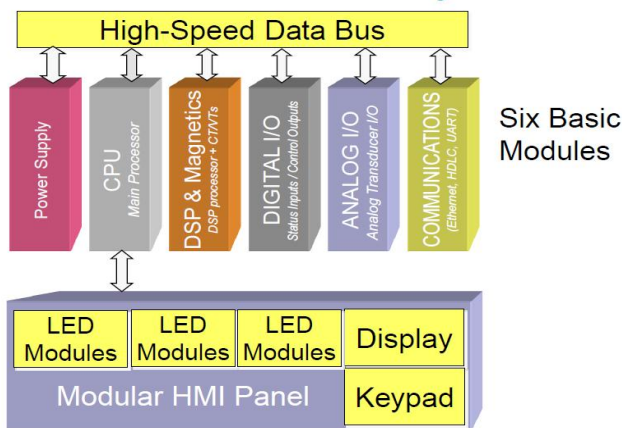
High-Speed Data Bus

Power Supply

CPU
Main Processor

DSP & Magnetics
DSP processor + CT/VTs

DIGITAL I/O
Status Inputs / Control Outputs

ANALOG I/O
Analog Transducer I/O

COMMUNICATIONS
(Ethernet, HDLC, UART)

Six Basic Modules

LED Modules

LED Modules

LED Modules

Display

Modular HMI Panel

Keypad